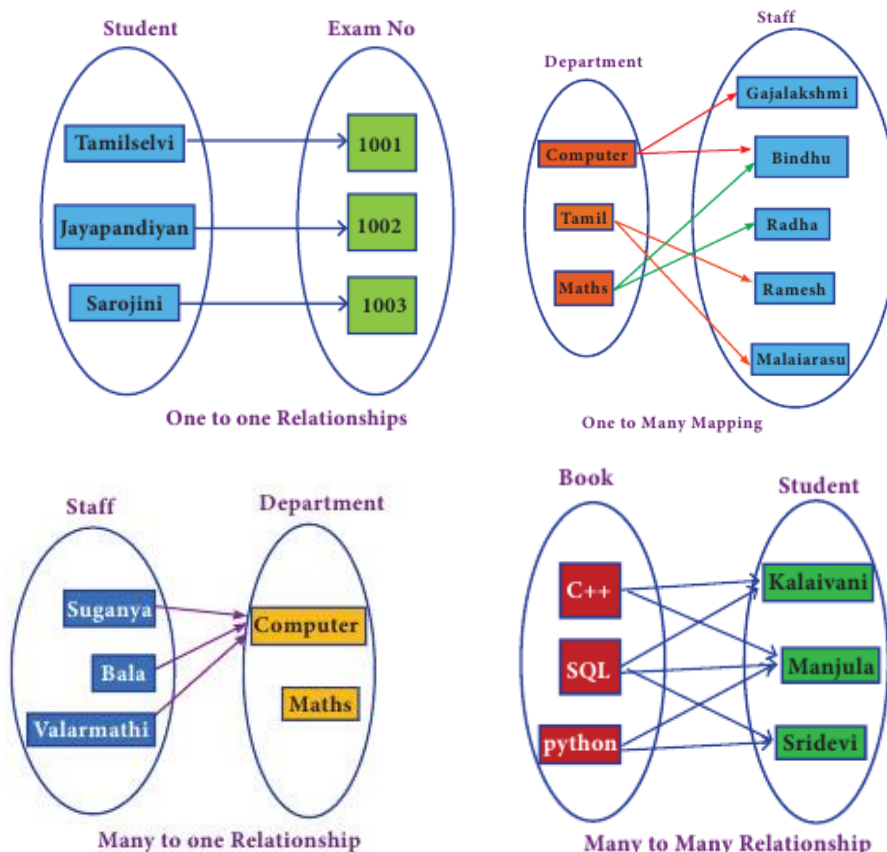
Student

Exam No

Tamilselvi

1001

Jayapandiyan

1002

Sarojini

1003

One to one Relationships

Department

Staff

Computer

Tamil

Maths

Gajalakshmi

Bindhu

Radha

Ramesh

Malaiarasu

One to Many Mapping

Staff

Department

Suganya

Bala

Valarmathi

Computer

Maths

Many to one Relationship

Book

Student

C++

SQL

python

Kalaivani

Manjula

Sridevi

Many to Many Relationship